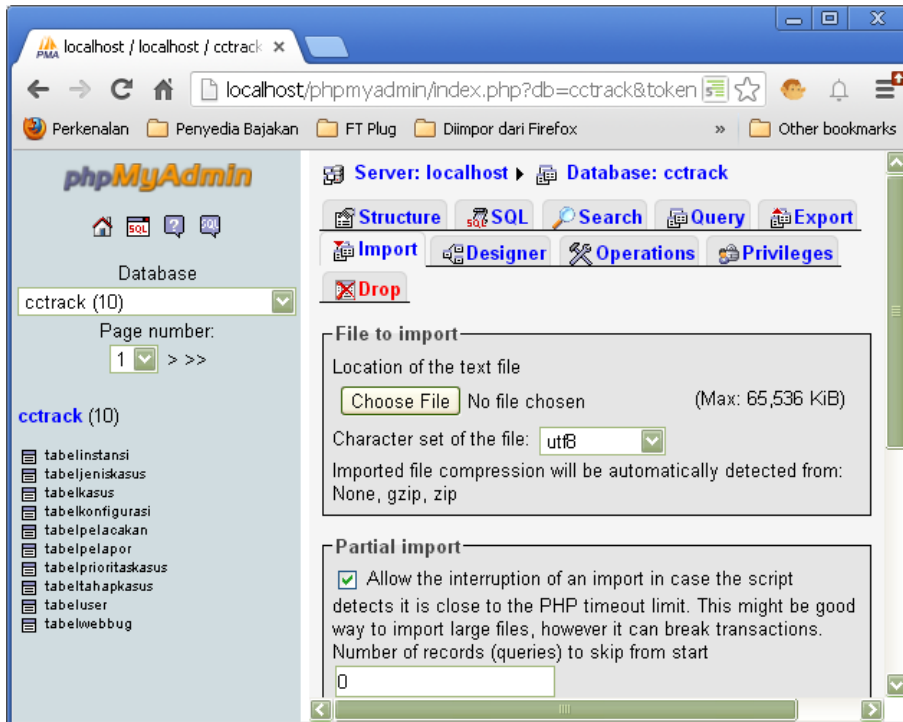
localhost / localhost / cctrack ×

localhost/phpmyadmin/index.php?db=cctrack&token

Perkenalan | Penyedia Bajakan | FT Plug | Diimpor dari Firefox | » | Other bookmarks

phpMyAdmin

Database
cctrack (10)
Page number:
1 > >>

cctrack (10)

tabelinstansi
tabeljeniskasus
tabelkasus
tabelkonfigurasi
tabelpelacakan
tabelpelapor
tabelprioritaskasus
tabeltahapkasus
tabeluser
tabelwebbug

Server: localhost ▸ Database: cctrack

Structure | SQL | Search | Query | Export
Import | Designer | Operations | Privileges
Drop

File to import

Location of the text file

Choose File No file chosen (Max: 65,536 KiB)

Character set of the file: utf8

Imported file compression will be automatically detected from: None, gzip, zip

Partial import

Allow the interruption of an import in case the script detects it is close to the PHP timeout limit. This might be good way to import large files, however it can break transactions.

Number of records (queries) to skip from start

0